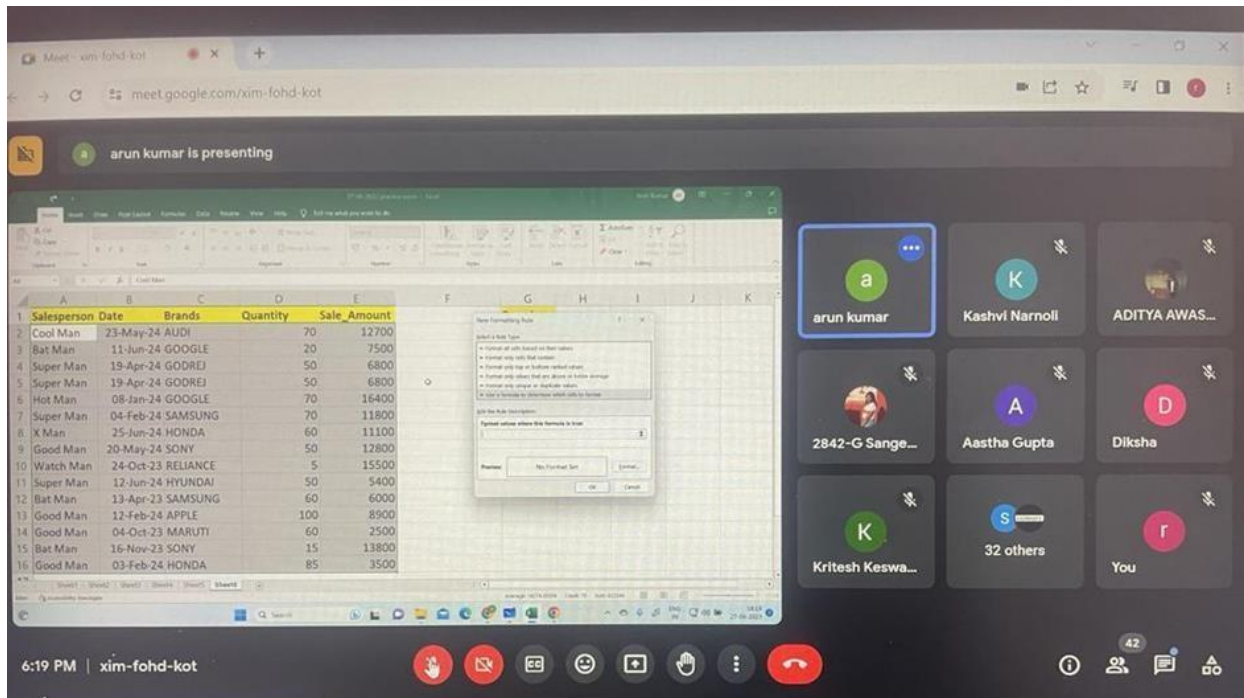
Meet - xim-fohd-kot

meet.google.com/xim-fohd-kot

arun kumar is presenting

|  | A | B | C | D | E |
|---|---|---|---|---|---|
| 1 | Salesperson | Date | Brands | Quantity | Sale_Amount |
| 2 | Cool Man | 23-May-24 | AUDI | 70 | 12700 |
| 3 | Bat Man | 11-Jun-24 | GOOGLE | 20 | 7500 |
| 4 | Super Man | 19-Apr-24 | GODREJ | 50 | 6800 |
| 5 | Super Man | 19-Apr-24 | GODREJ | 50 | 6800 |
| 6 | Hot Man | 08-Jan-24 | GOOGLE | 70 | 16400 |
| 7 | Super Man | 04-Feb-24 | SAMSUNG | 70 | 11800 |
| 8 | X Man | 25-Jun-24 | HONDA | 60 | 11100 |
| 9 | Good Man | 20-May-24 | SONY | 50 | 12800 |
| 10 | Watch Man | 24-Oct-23 | RELIANCE | 5 | 15500 |
| 11 | Super Man | 12-Jun-24 | HYUNDAI | 50 | 5400 |
| 12 | Bat Man | 13-Apr-23 | SAMSUNG | 60 | 6000 |
| 13 | Good Man | 12-Feb-24 | APPLE | 100 | 8900 |
| 14 | Good Man | 04-Oct-23 | MARUTI | 60 | 2500 |
| 15 | Bat Man | 16-Nov-23 | SONY | 15 | 13800 |
| 16 | Good Man | 03-Feb-24 | HONDA | 85 | 3500 |

New Formatting Rule
No Format Set
Format...
OK
Cancel

a
arun kumar
K
Kashvi Narnoli
ADITYA AWAS...
2842-G Sange...
A
Aastha Gupta
D
Diksha
K
Kritesh Keswa...
S
32 others
r
You

6:19 PM | xim-fohd-kot
42